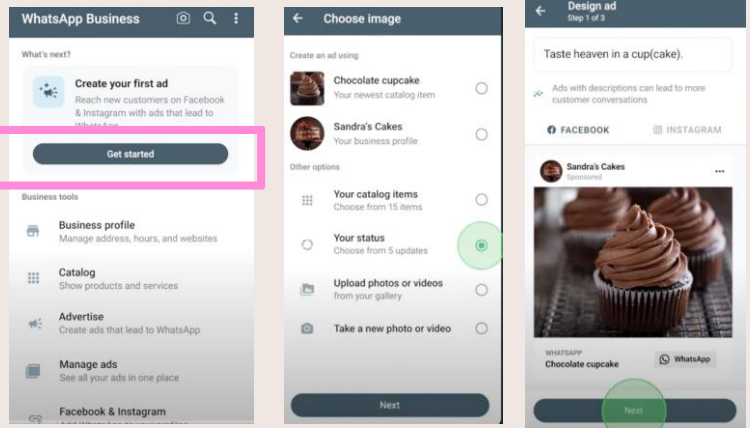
WhatsApp Business

What's next?

Create your first ad
Reach new customers on Facebook & Instagram with ads that lead to WhatsApp

Get started

Business tools

Business profile
Manage address, hours, and websites

Catalog
Show products and services

Advertise
Create ads that lead to WhatsApp

Manage ads
See all your ads in one place

Facebook & Instagram
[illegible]

Choose image

Create an ad using

Chocolate cupcake
Your newest catalog item

Sandra's Cakes
Your business profile

Other options

Your catalog items
Choose from 15 items

Your status
Choose from 5 updates

Upload photos or videos
from your gallery

Take a new photo or video

Next

Design ad
Step 1 of 3

Taste heaven in a cup(cake).

Ads with descriptions can lead to more customer conversations

FACEBOOK

INSTAGRAM

Sandra's Cakes
Sponsored

WHATSAPP
Chocolate cupcake

WhatsApp

Next